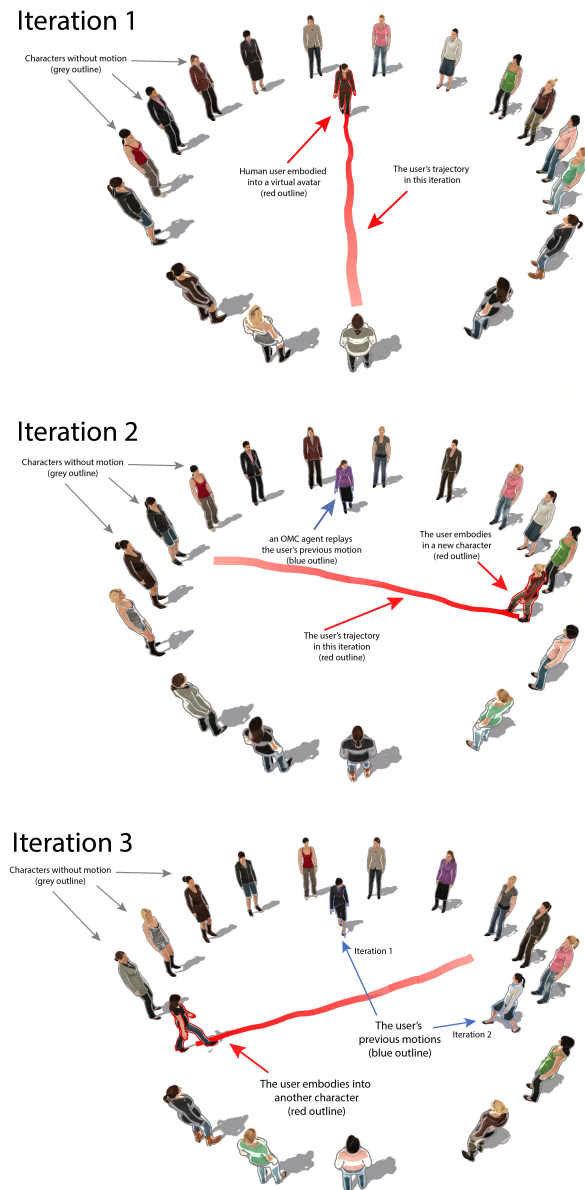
Iteration 1

Characters without motion (grey outline)

Human user embodied into a virtual avatar (red outline)

The user's trajectory in this iteration

Iteration 2

Characters without motion (grey outline)

an OMC agent replays the user's previous motion (blue outline)

The user embodies in a new character (red outline)

The user's trajectory in this iteration (red outline)

Iteration 3

Characters without motion (grey outline)

Iteration 1

Iteration 2

The user's previous motions (blue outline)

The user embodies into another character (red outline)